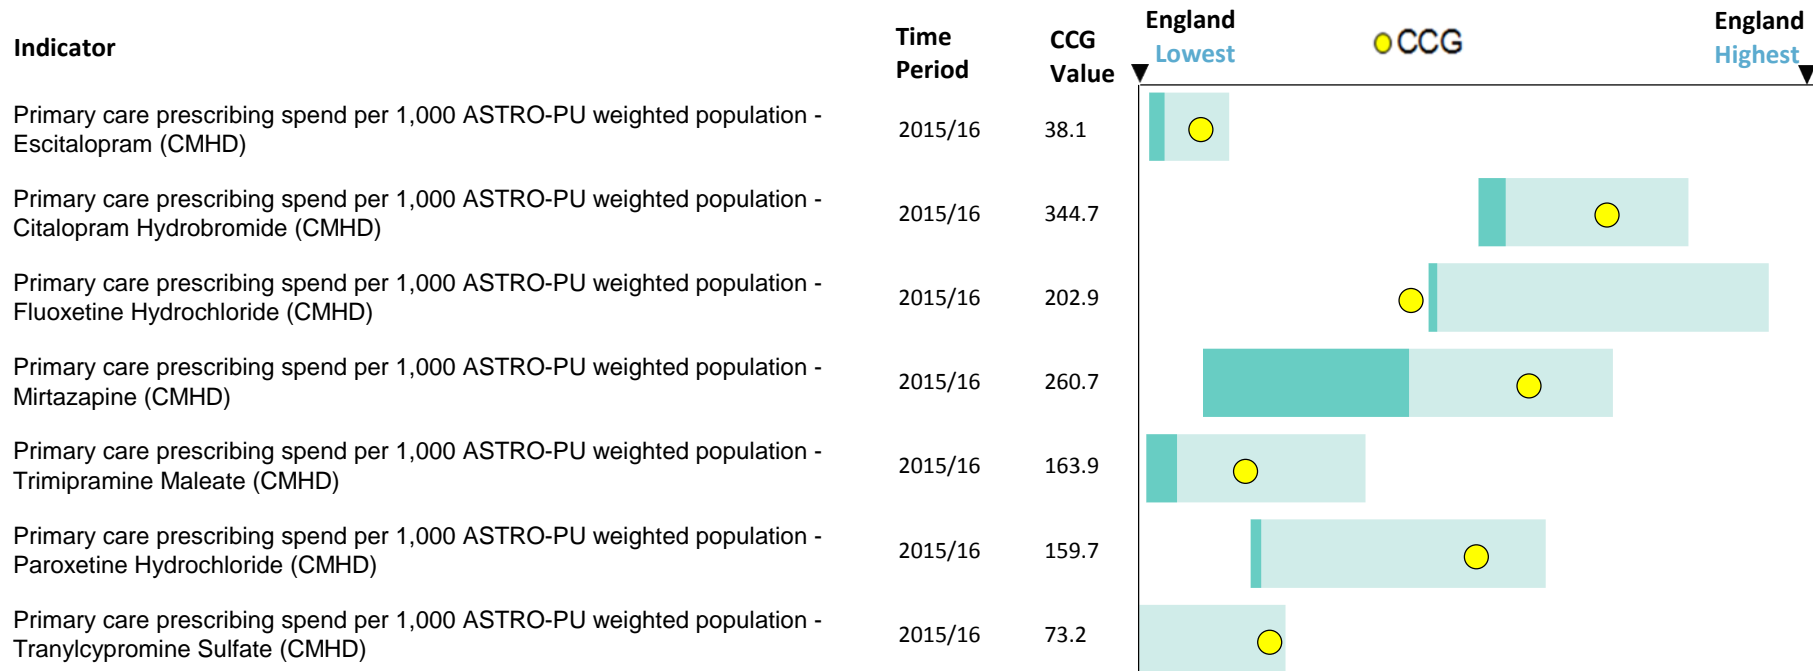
| Indicator | Time Period | CCG Value |
|---|---|---|
| Primary care prescribing spend per 1,000 ASTRO-PU weighted population - Escitalopram (CMHD) | 2015/16 | 38.1 |
| Primary care prescribing spend per 1,000 ASTRO-PU weighted population - Citalopram Hydrobromide (CMHD) | 2015/16 | 344.7 |
| Primary care prescribing spend per 1,000 ASTRO-PU weighted population - Fluoxetine Hydrochloride (CMHD) | 2015/16 | 202.9 |
| Primary care prescribing spend per 1,000 ASTRO-PU weighted population - Mirtazapine (CMHD) | 2015/16 | 260.7 |
| Primary care prescribing spend per 1,000 ASTRO-PU weighted population - Trimipramine Maleate (CMHD) | 2015/16 | 163.9 |
| Primary care prescribing spend per 1,000 ASTRO-PU weighted population - Paroxetine Hydrochloride (CMHD) | 2015/16 | 159.7 |
| Primary care prescribing spend per 1,000 ASTRO-PU weighted population - Tranylcypromine Sulfate (CMHD) | 2015/16 | 73.2 |

England Lowest

CCG

England Highest